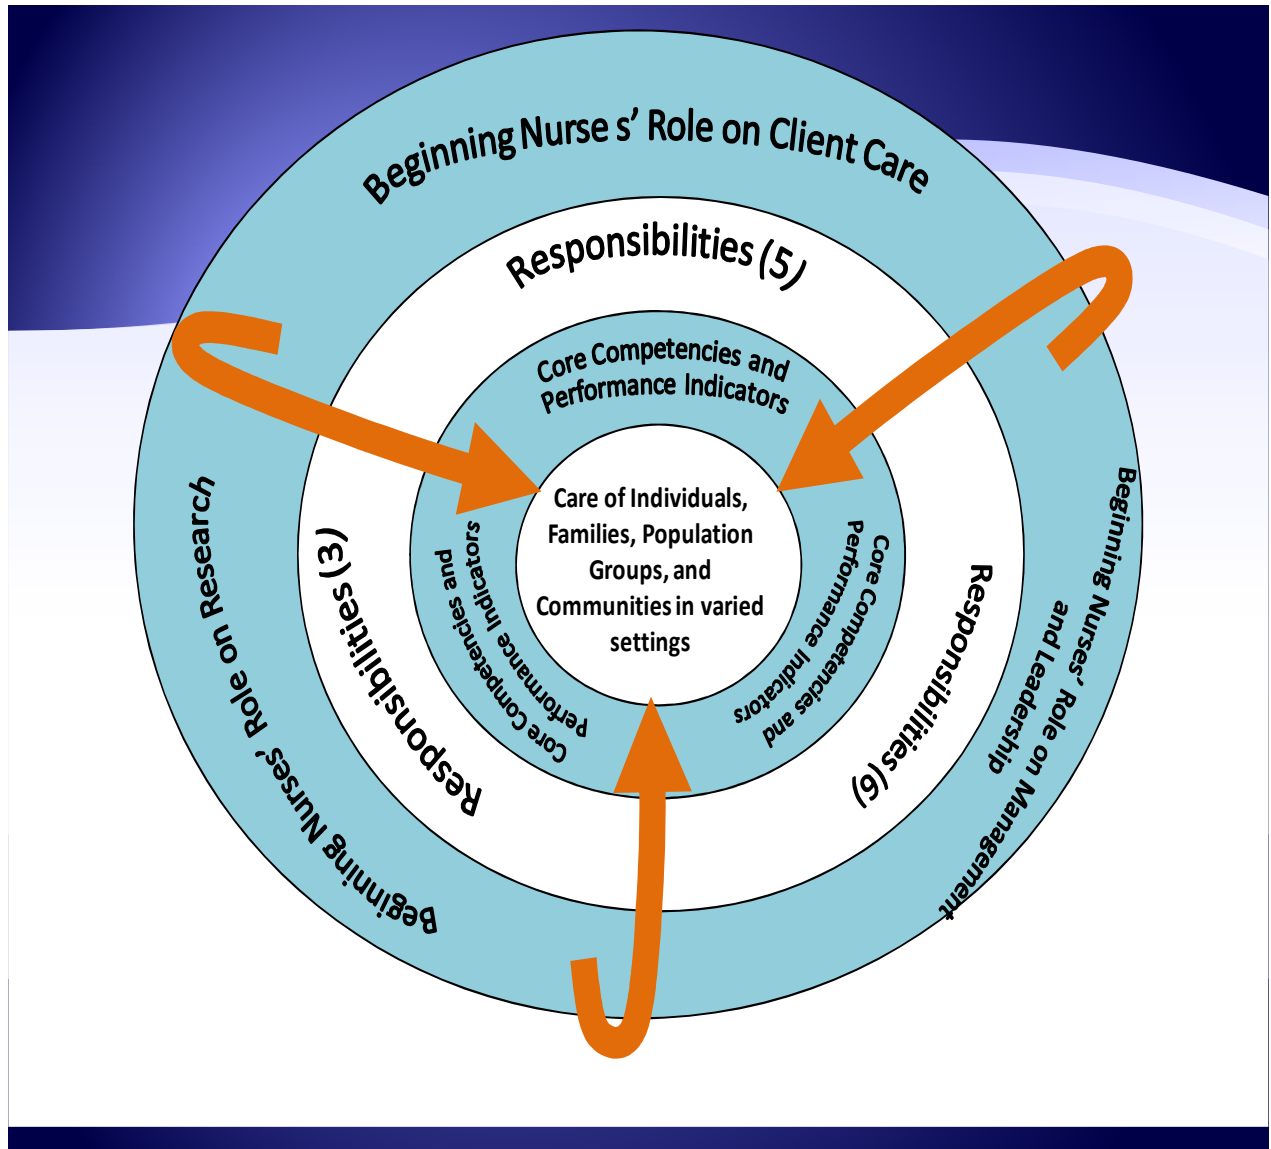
Beginning Nurse s' Role on Client Care

Responsibilities (5)

Core Competencies and Performance Indicators

Care of Individuals, Families, Population Groups, and Communities in varied settings

Beginning Nurses' Role on Research

Responsibilities (3)

Core Competencies and Performance Indicators

Core Competencies and Performance Indicators

Responsibilities (6)

Beginning Nurses' Role on Management and Leadership